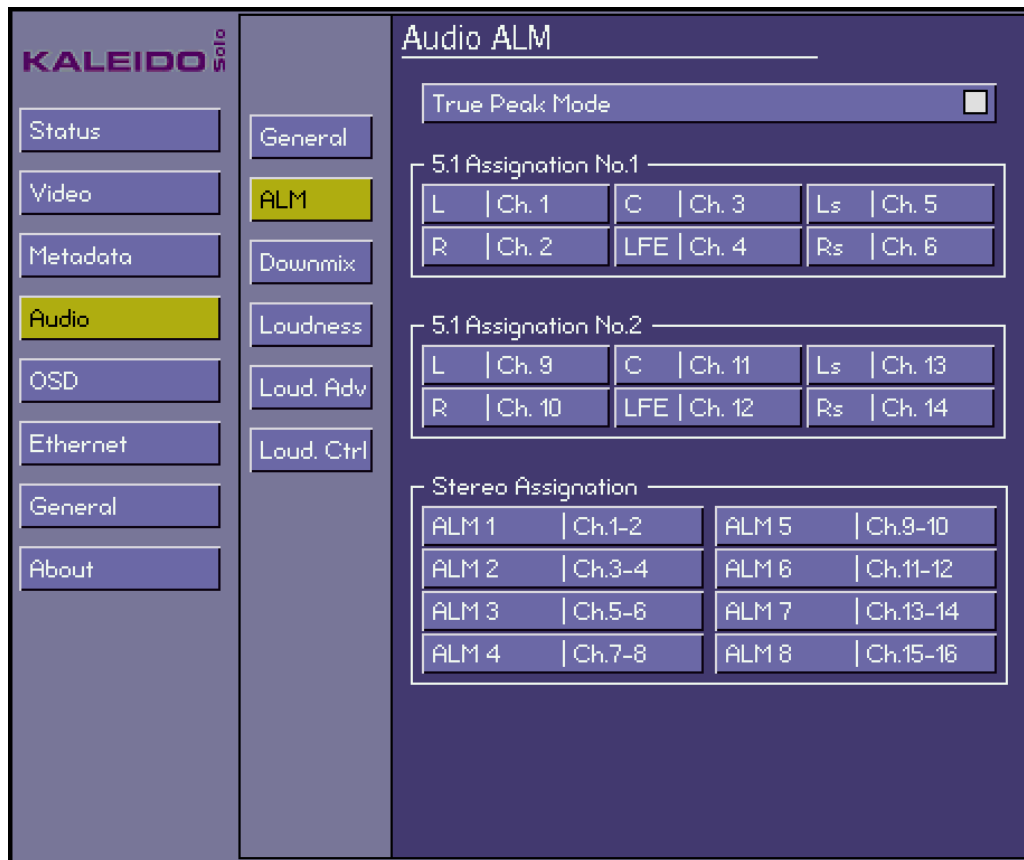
KALEIDO Solo

Status
Video
Metadata
Audio
OSD
Ethernet
General
About

General
ALM
Downmix
Loudness
Loud. Adv
Loud. Ctrl

Audio ALM

True Peak Mode

5.1 Assignation No.1

| L \| Ch. 1 | C \| Ch. 3 | Ls \| Ch. 5 |
|---|---|---|
| R \| Ch. 2 | LFE \| Ch. 4 | Rs \| Ch. 6 |

5.1 Assignation No.2

| L \| Ch. 9 | C \| Ch. 11 | Ls \| Ch. 13 |
|---|---|---|
| R \| Ch. 10 | LFE \| Ch. 12 | Rs \| Ch. 14 |

Stereo Assignation

| ALM 1 \| Ch.1-2 | ALM 5 \| Ch.9-10 |
|---|---|
| ALM 2 \| Ch.3-4 | ALM 6 \| Ch.11-12 |
| ALM 3 \| Ch.5-6 | ALM 7 \| Ch.13-14 |
| ALM 4 \| Ch.7-8 | ALM 8 \| Ch.15-16 |